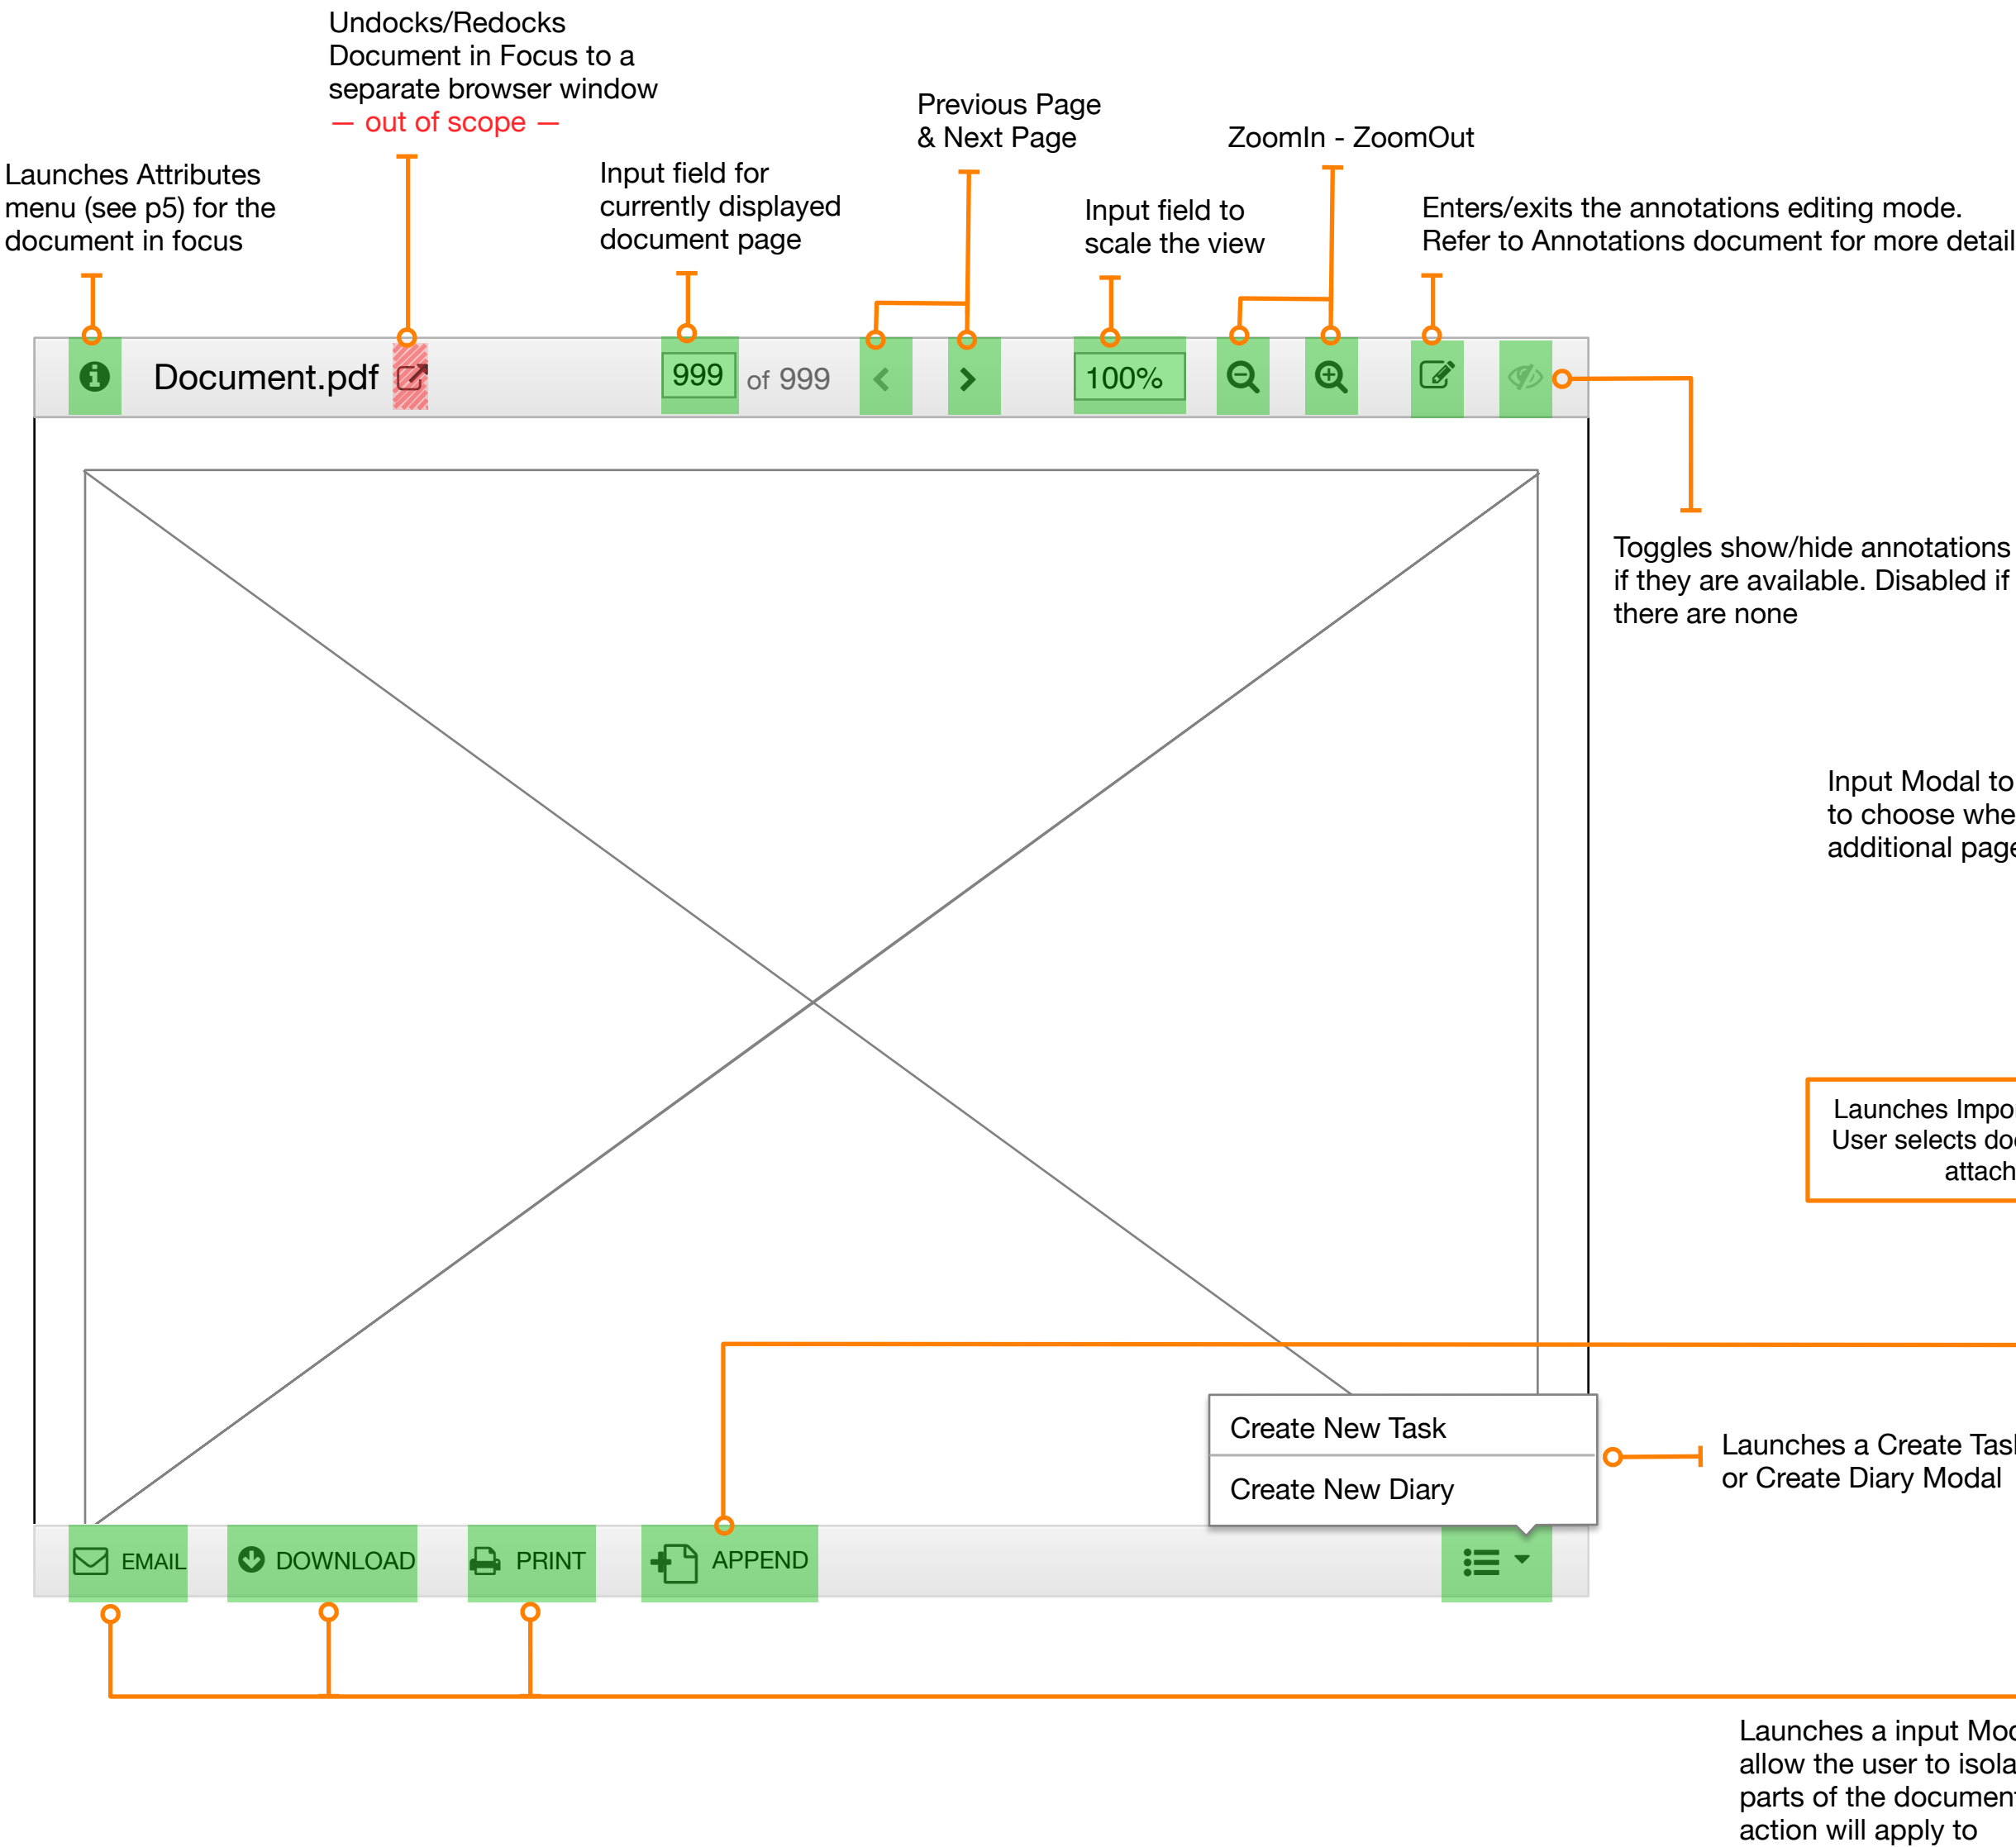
Undocks/Redocks Document in Focus to a separate browser window
— out of scope —

Previous Page & Next Page

ZoomIn - ZoomOut

Launches Attributes menu (see p5) for the document in focus

Input field for currently displayed document page

Input field to scale the view

Enters/exits the annotations editing mode. Refer to Annotations document for more detail

Document.pdf

999 of 999

100%

Toggles show/hide annotations if they are available. Disabled if there are none

Input Modal to to choose whe additional page

Launches Impo User selects do attach

Create New Task

Create New Diary

Launches a Create Tas or Create Diary Modal

EMAIL

DOWNLOAD

PRINT

APPEND

Launches a input Mod allow the user to isola parts of the documen action will apply to